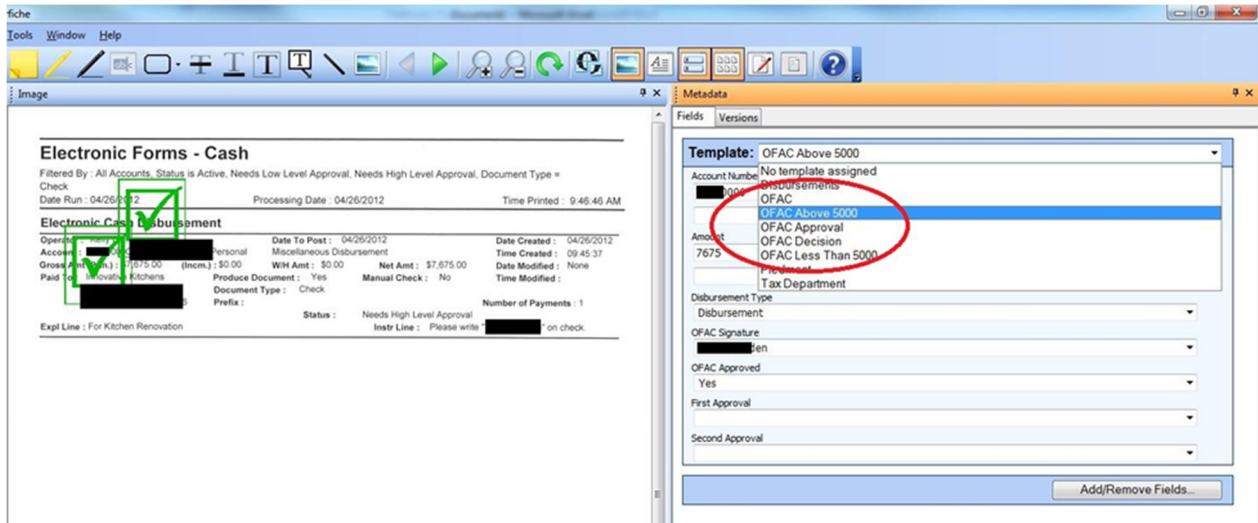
fiche

Tools Window Help

Image

Electronic Forms - Cash

Filtered By : All Accounts, Status is Active, Needs Low Level Approval, Needs High Level Approval, Document Type = Check

Date Run : 04/26/2012 Processing Date : 04/26/2012 Time Printed : 9:46:46 AM

Electronic Cash Disbursement

Operator : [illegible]
Account : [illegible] Personal
Gross Amt (in.) : $7,675.00 (Incm.) : $0.00
Paid To : Innovative Kitchens

Date To Post : 04/26/2012
Miscellaneous Disbursement
W/H Amt : $0.00 Net Amt : $7,675.00
Produce Document : Yes Manual Check : No
Document Type : Check
Prefix :
Status : Needs High Level Approval

Date Created : 04/26/2012
Time Created : 09:45:37
Date Modified : None
Time Modified :
Number of Payments : 1

Expl Line : For Kitchen Renovation Instr Line : Please write "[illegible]" on check.

Metadata

Fields Versions

Template: OFAC Above 5000

Account Number
Amount
7675

No template assigned
Disbursements
OFAC
OFAC Above 5000
OFAC Approval
OFAC Decision
OFAC Less Than 5000
Placement
Tax Department

Disbursement Type
Disbursement
OFAC Signature
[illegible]ten
OFAC Approved
Yes
First Approval
Second Approval

Add/Remove Fields...